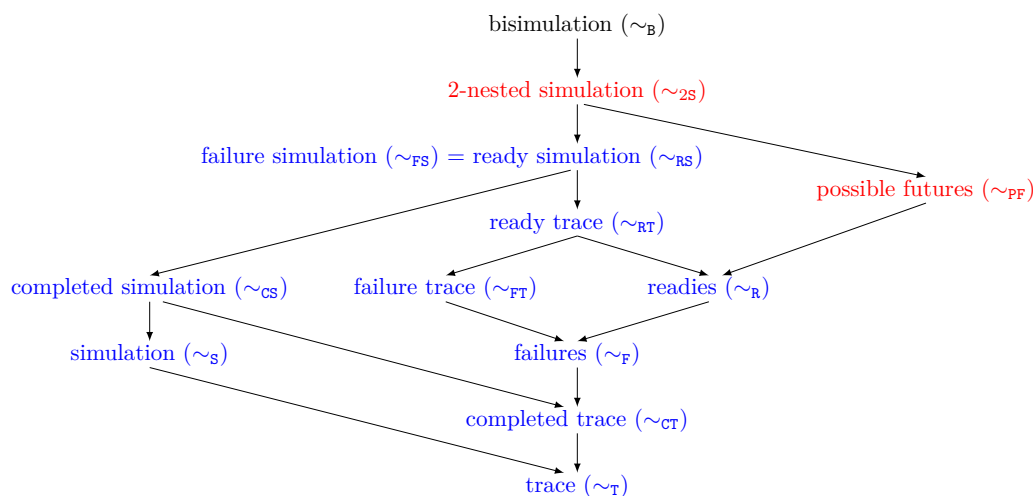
bisimulation ($\sim_{\mathtt{B}}$)

2-nested simulation ($\sim_{\mathtt{2S}}$)

failure simulation ($\sim_{\mathtt{FS}}$) = ready simulation ($\sim_{\mathtt{RS}}$)

possible futures ($\sim_{\mathtt{PF}}$)

ready trace ($\sim_{\mathtt{RT}}$)

completed simulation ($\sim_{\mathtt{CS}}$)

failure trace ($\sim_{\mathtt{FT}}$)

readies ($\sim_{\mathtt{R}}$)

simulation ($\sim_{\mathtt{S}}$)

failures ($\sim_{\mathtt{F}}$)

completed trace ($\sim_{\mathtt{CT}}$)

trace ($\sim_{\mathtt{T}}$)